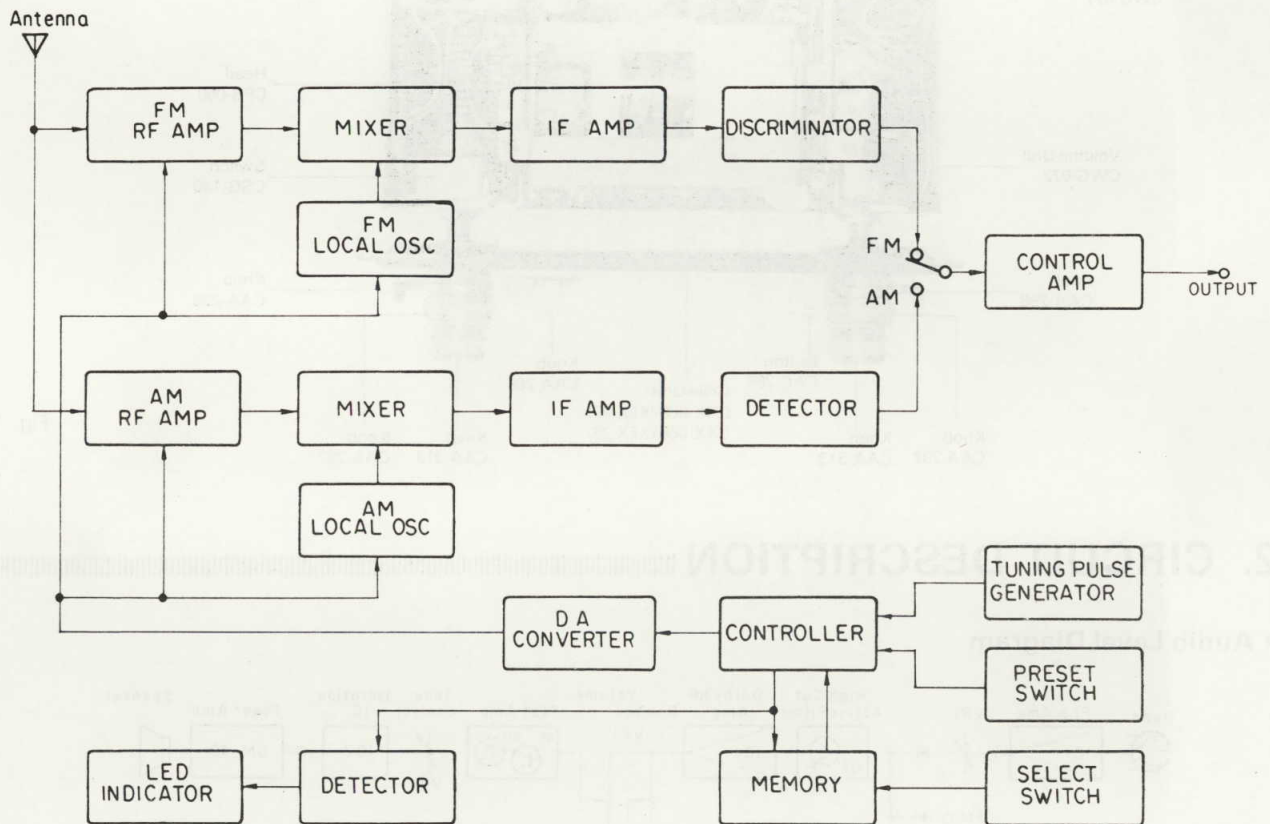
Antenna

FM RF AMP

MIXER

IF AMP

DISCRIMINATOR

FM LOCAL OSC

FM

AM

CONTROL AMP

OUTPUT

AM RF AMP

MIXER

IF AMP

DETECTOR

AM LOCAL OSC

2. CIRCUIT DESCRIPTION

TUNING PULSE GENERATOR

D A CONVERTER

CONTROLLER

PRESET SWITCH

LED INDICATOR

DETECTOR

MEMORY

SELECT SWITCH